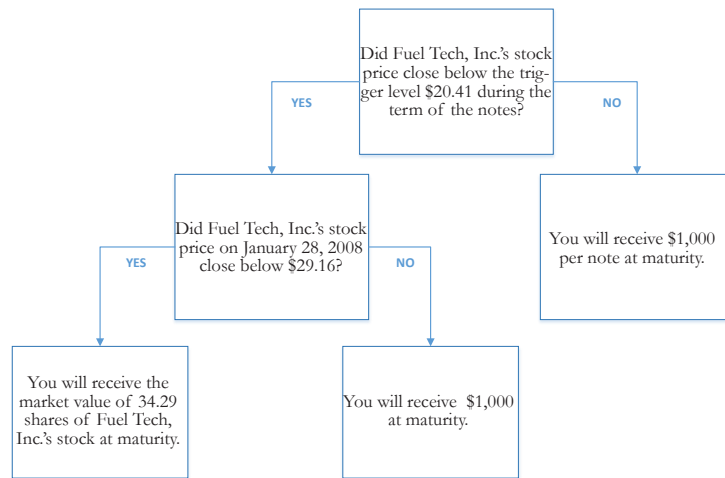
Did Fuel Tech, Inc.'s stock price close below the trigger level $20.41 during the term of the notes?

YES

NO

Did Fuel Tech, Inc.'s stock price on January 28, 2008 close below $29.16?

You will receive $1,000 per note at maturity.

YES

NO

You will receive the market value of 34.29 shares of Fuel Tech, Inc.'s stock at maturity.

You will receive $1,000 at maturity.